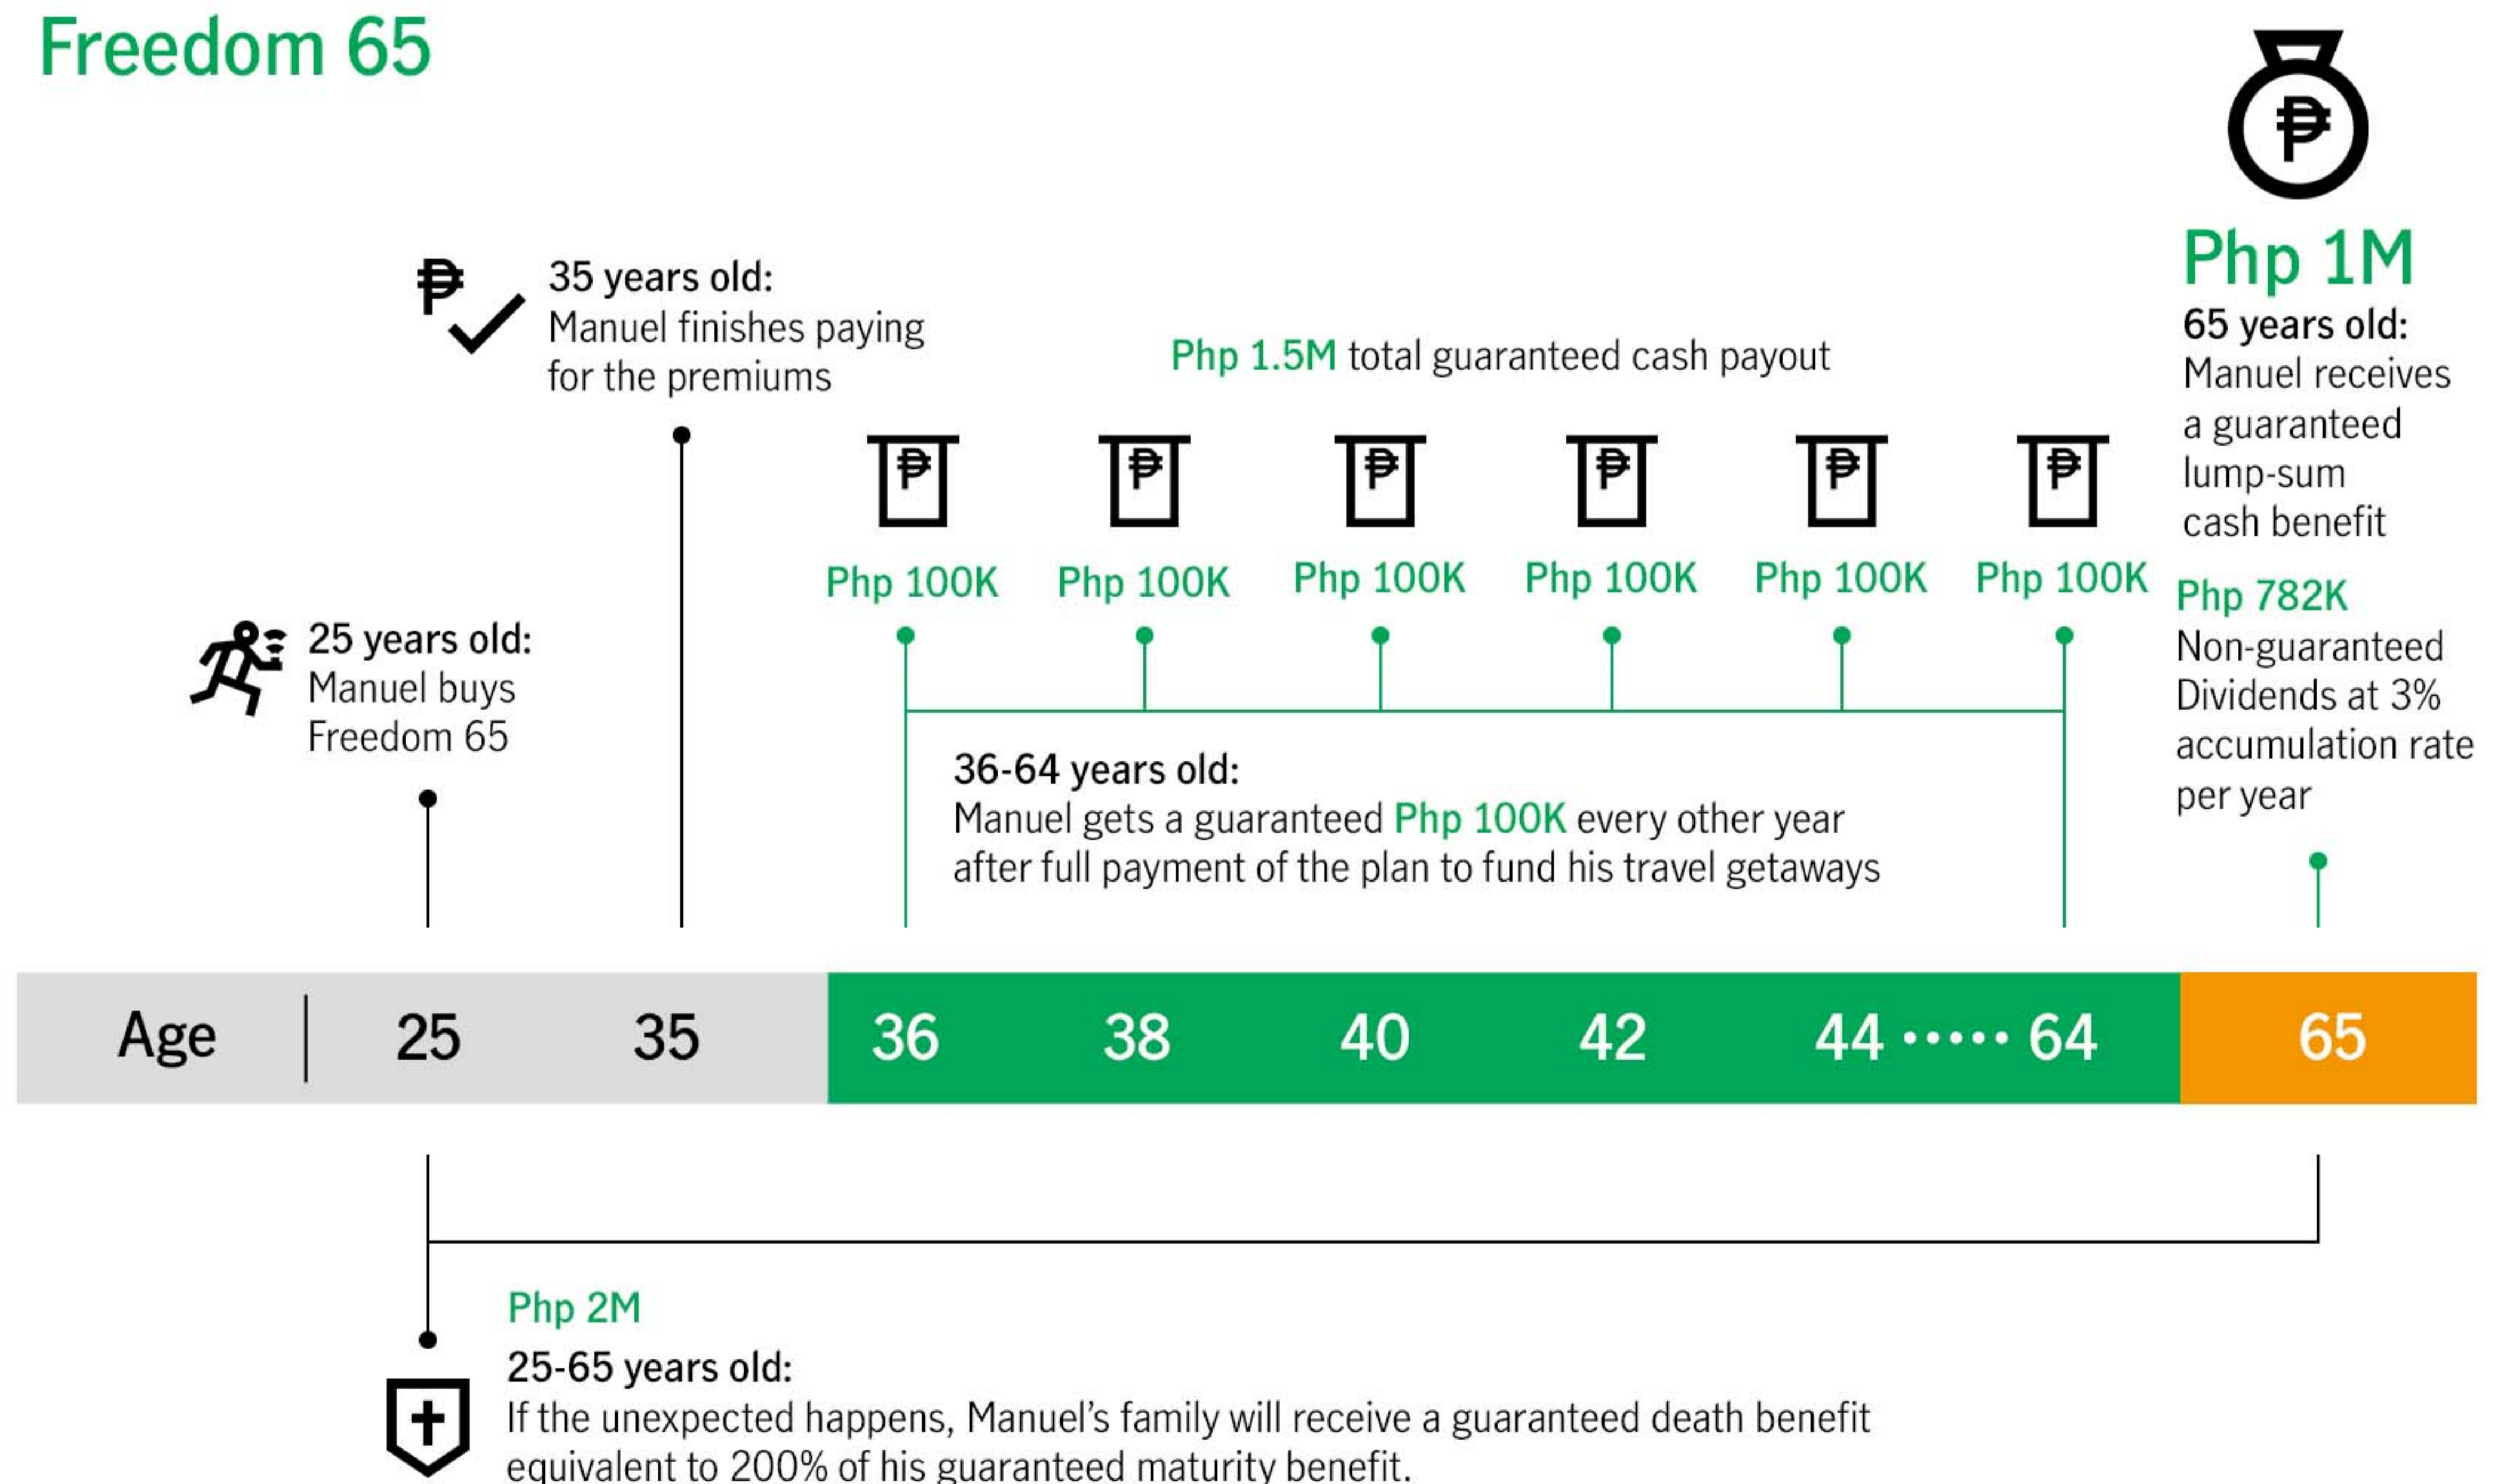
Freedom 65

Php 1M
65 years old:
Manuel receives a guaranteed lump-sum cash benefit

35 years old:
Manuel finishes paying for the premiums

Php 1.5M total guaranteed cash payout

Php 100K Php 100K Php 100K Php 100K Php 100K Php 100K

Php 782K
Non-guaranteed Dividends at 3% accumulation rate per year

25 years old:
Manuel buys Freedom 65

36-64 years old:
Manuel gets a guaranteed Php 100K every other year after full payment of the plan to fund his travel getaways

| Age | 25 | 35 | 36 | 38 | 40 | 42 | 44 ····· 64 | 65 |
|---|---|---|---|---|---|---|---|---|

Php 2M
25-65 years old:
If the unexpected happens, Manuel's family will receive a guaranteed death benefit equivalent to 200% of his guaranteed maturity benefit.